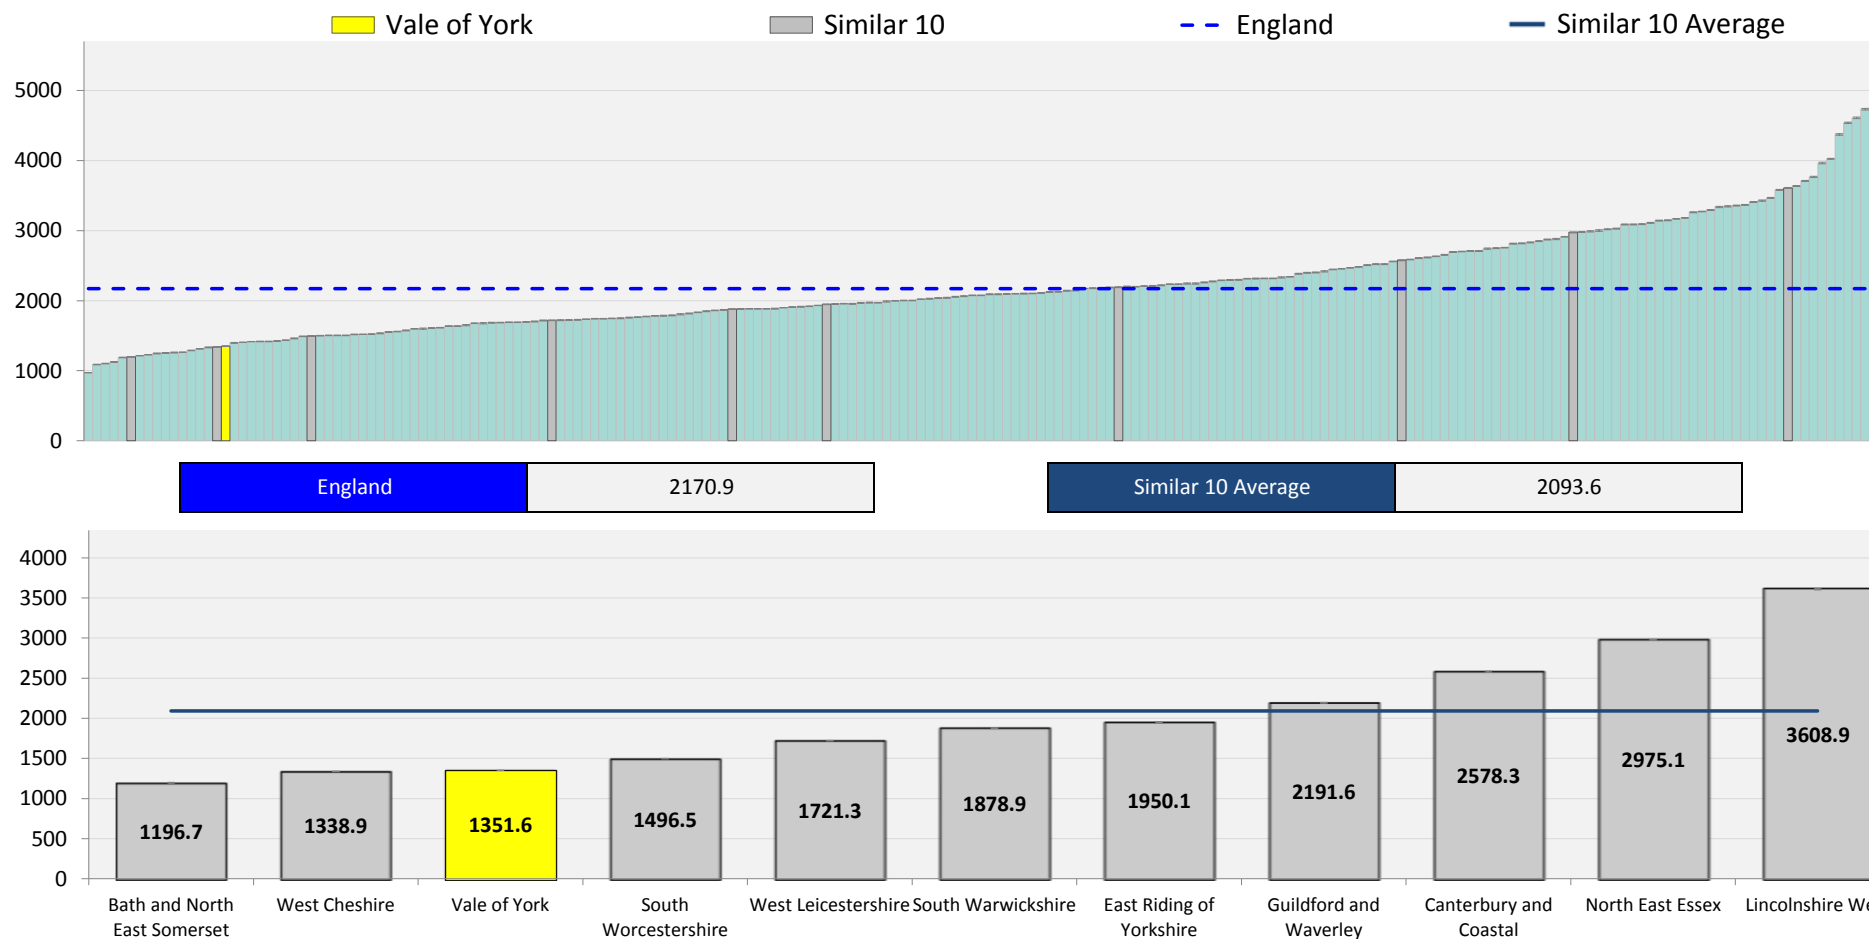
Vale of York Similar 10 England Similar 10 Average

5000
4000
3000
2000
1000
0

| England | 2170.9 |
|---|---|

| Similar 10 Average | 2093.6 |
|---|---|

4000
3500
3000
2500
2000
1500
1000
500
0

1196.7
1338.9
1351.6
1496.5
1721.3
1878.9
1950.1
2191.6
2578.3
2975.1
3608.9

Bath and North East Somerset
West Cheshire
Vale of York
South Worcestershire
West Leicestershire
South Warwickshire
East Riding of Yorkshire
Guildford and Waverley
Canterbury and Coastal
North East Essex
Lincolnshire We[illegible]